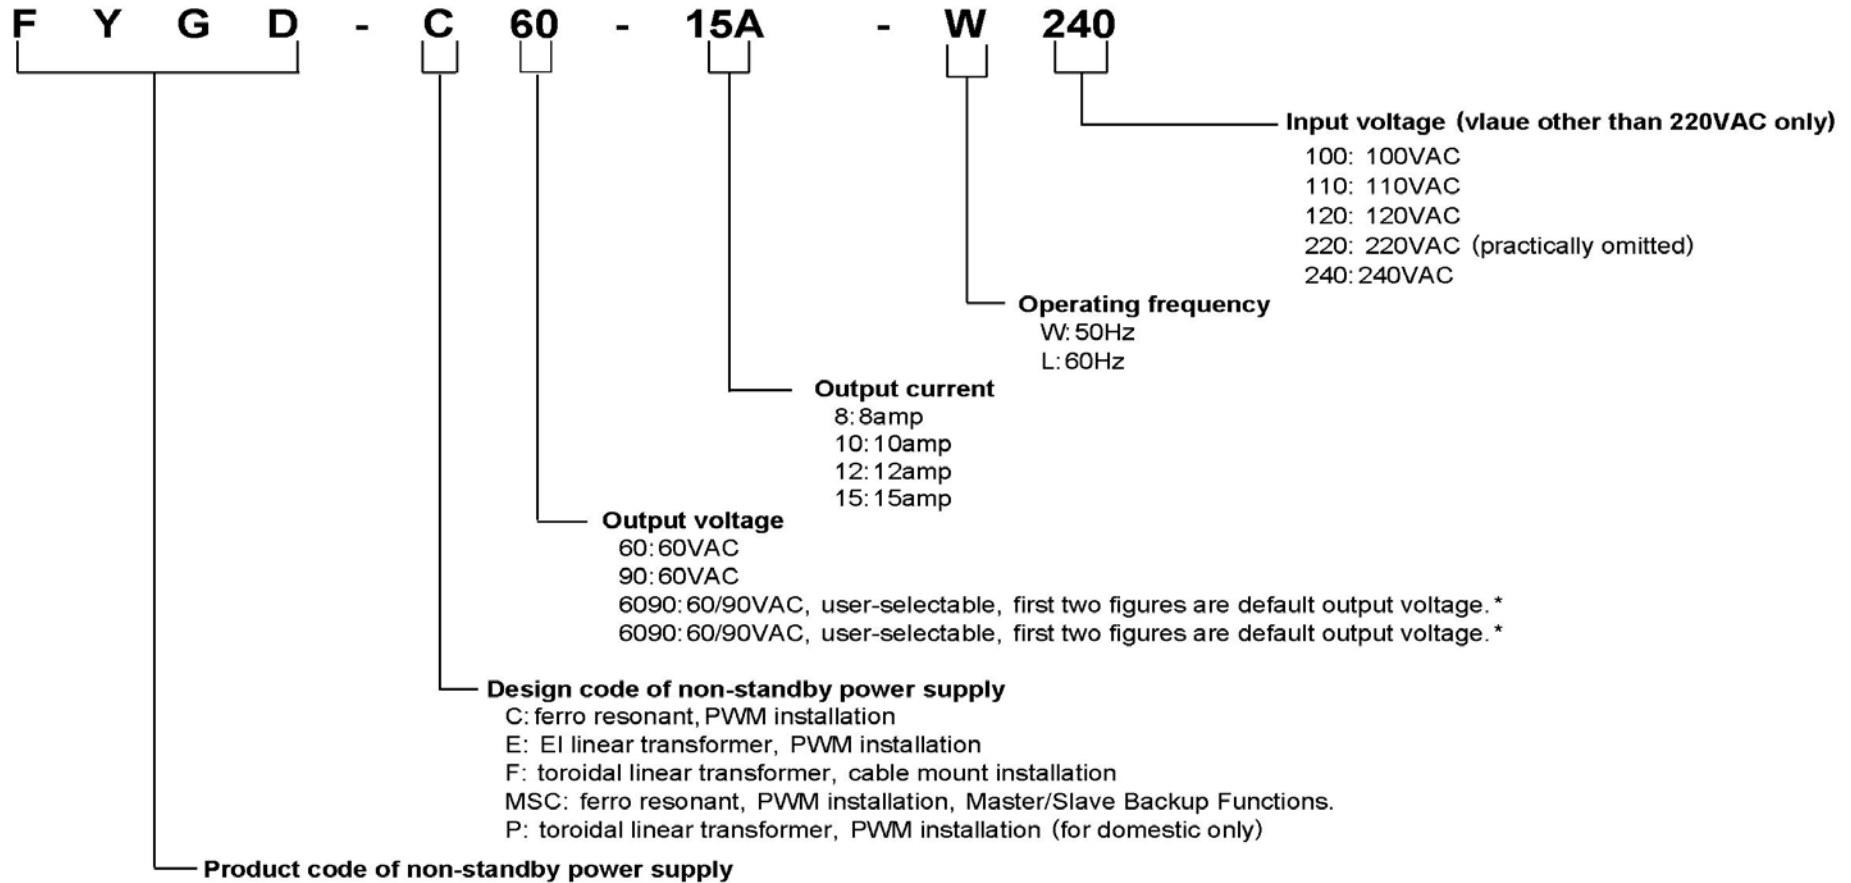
F Y G D - C 60 - 15A - W 240

Input voltage (vlaue other than 220VAC only)
100: 100VAC
110: 110VAC
120: 120VAC
220: 220VAC (practically omitted)
240: 240VAC

Operating frequency
W: 50Hz
L: 60Hz

Output current
8: 8amp
10: 10amp
12: 12amp
15: 15amp

Output voltage
60: 60VAC
90: 60VAC
6090: 60/90VAC, user-selectable, first two figures are default output voltage.*
6090: 60/90VAC, user-selectable, first two figures are default output voltage.*

Design code of non-standby power supply
C: ferro resonant, PWM installation
E: EI linear transformer, PWM installation
F: toroidal linear transformer, cable mount installation
MSC: ferro resonant, PWM installation, Master/Slave Backup Functions.
P: toroidal linear transformer, PWM installation (for domestic only)

Product code of non-standby power supply